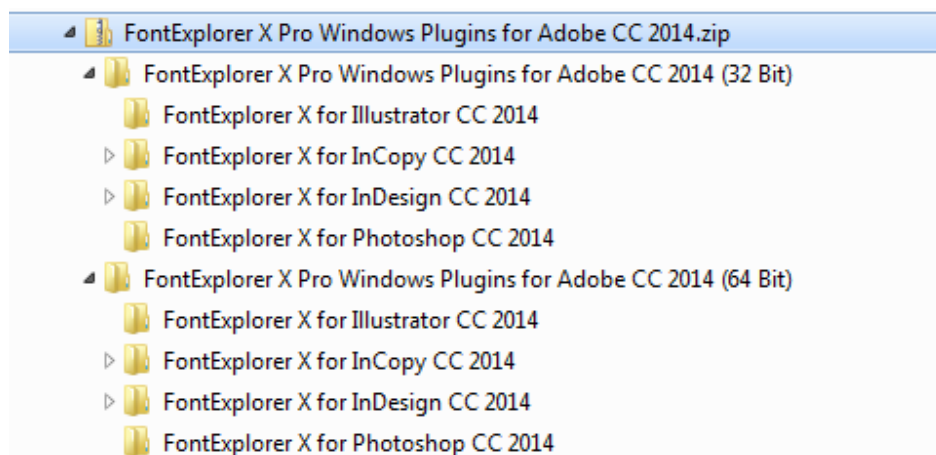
FontExplorer X Pro Windows Plugins for Adobe CC 2014.zip
FontExplorer X Pro Windows Plugins for Adobe CC 2014 (32 Bit)
FontExplorer X for Illustrator CC 2014
FontExplorer X for InCopy CC 2014
FontExplorer X for InDesign CC 2014
FontExplorer X for Photoshop CC 2014
FontExplorer X Pro Windows Plugins for Adobe CC 2014 (64 Bit)
FontExplorer X for Illustrator CC 2014
FontExplorer X for InCopy CC 2014
FontExplorer X for InDesign CC 2014
FontExplorer X for Photoshop CC 2014